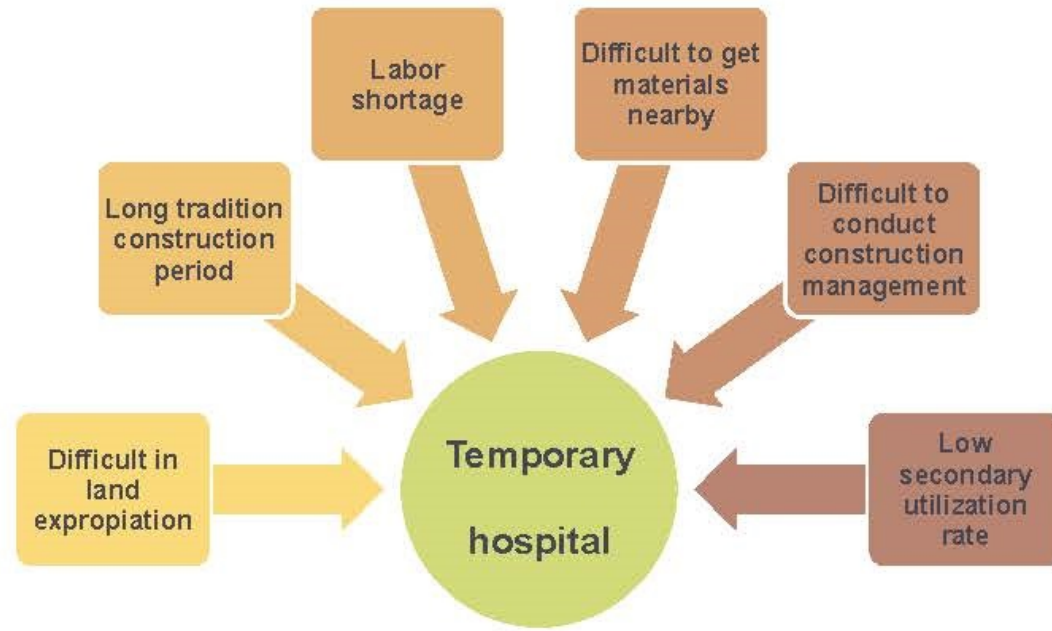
Labor shortage

Difficult to get materials nearby

Long tradition construction period

Difficult to conduct construction management

Difficult in land expropiation

Temporary hospital

Low secondary utilization rate